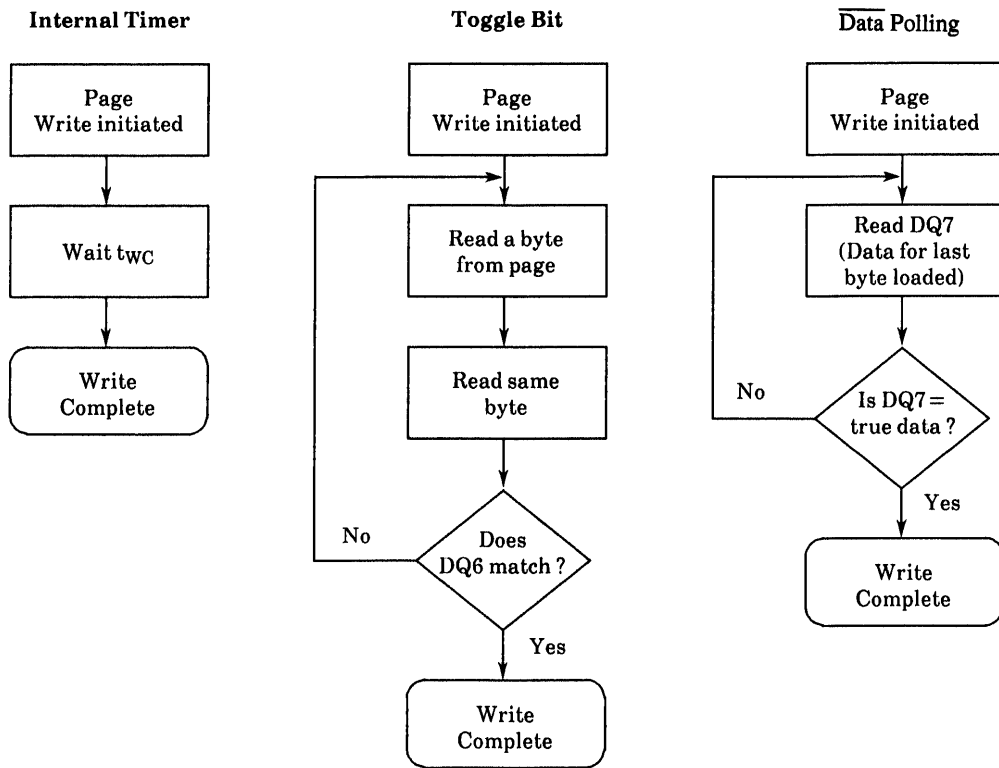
Internal Timer

Page Write initiated

Wait $t_{WC}$

Write Complete

Toggle Bit

Page Write initiated

Read a byte from page

Read same byte

No

Does DQ6 match ?

Yes

Write Complete

$\overline{\text{Data}}$ Polling

Page Write initiated

Read DQ7 (Data for last byte loaded)

No

Is DQ7 = true data ?

Yes

Write Complete